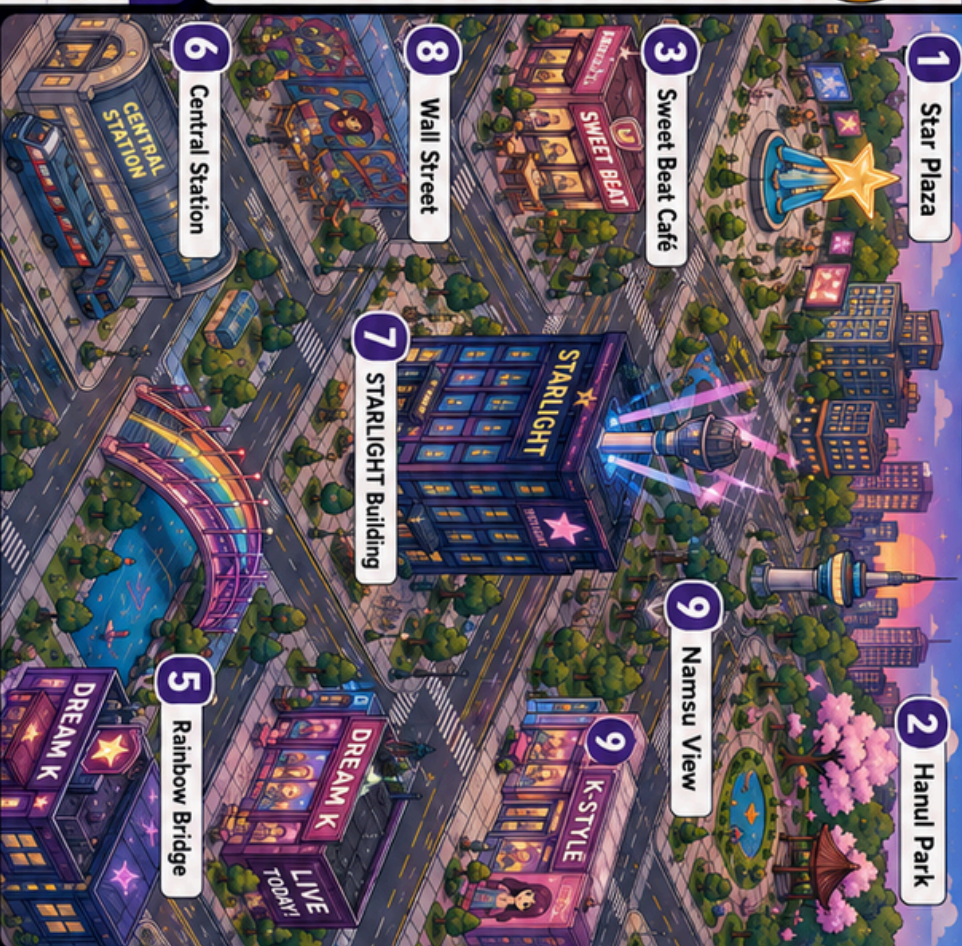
1 Star Plaza

2 Hanul Park

3 Sweet Beat Café

SWEET BEAT

6 Central Station

CENTRAL STATION

8 Wall Street

7 STARLIGHT Building

STARLIGHT

9 Namsu View

9

K-STYLE

5 Rainbow Bridge

DREAM K

DREAM K

LIVE TODAY!